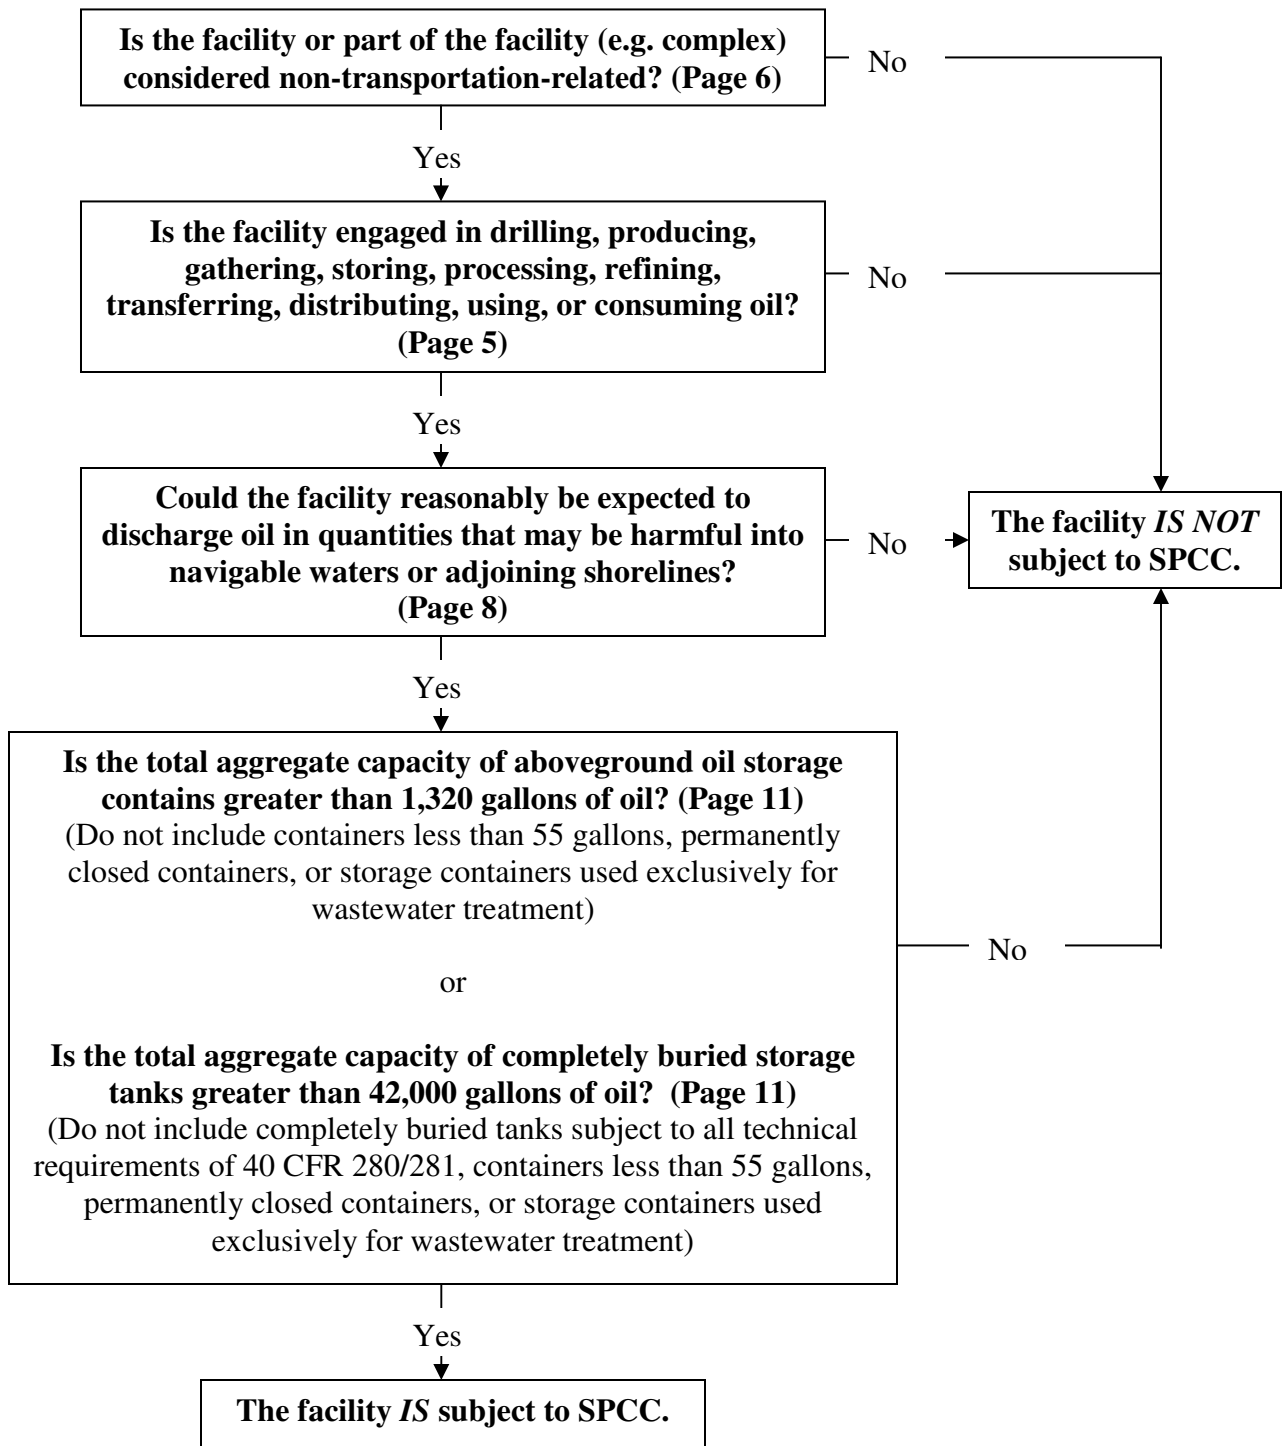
Is the facility or part of the facility (e.g. complex) considered non-transportation-related? (Page 6)

No

Yes

Is the facility engaged in drilling, producing, gathering, storing, processing, refining, transferring, distributing, using, or consuming oil? (Page 5)

No

Yes

Could the facility reasonably be expected to discharge oil in quantities that may be harmful into navigable waters or adjoining shorelines? (Page 8)

No

The facility *IS NOT* subject to SPCC.

Yes

Is the total aggregate capacity of aboveground oil storage contains greater than 1,320 gallons of oil? (Page 11)
(Do not include containers less than 55 gallons, permanently closed containers, or storage containers used exclusively for wastewater treatment)

or

Is the total aggregate capacity of completely buried storage tanks greater than 42,000 gallons of oil? (Page 11)
(Do not include completely buried tanks subject to all technical requirements of 40 CFR 280/281, containers less than 55 gallons, permanently closed containers, or storage containers used exclusively for wastewater treatment)

No

Yes

The facility *IS* subject to SPCC.